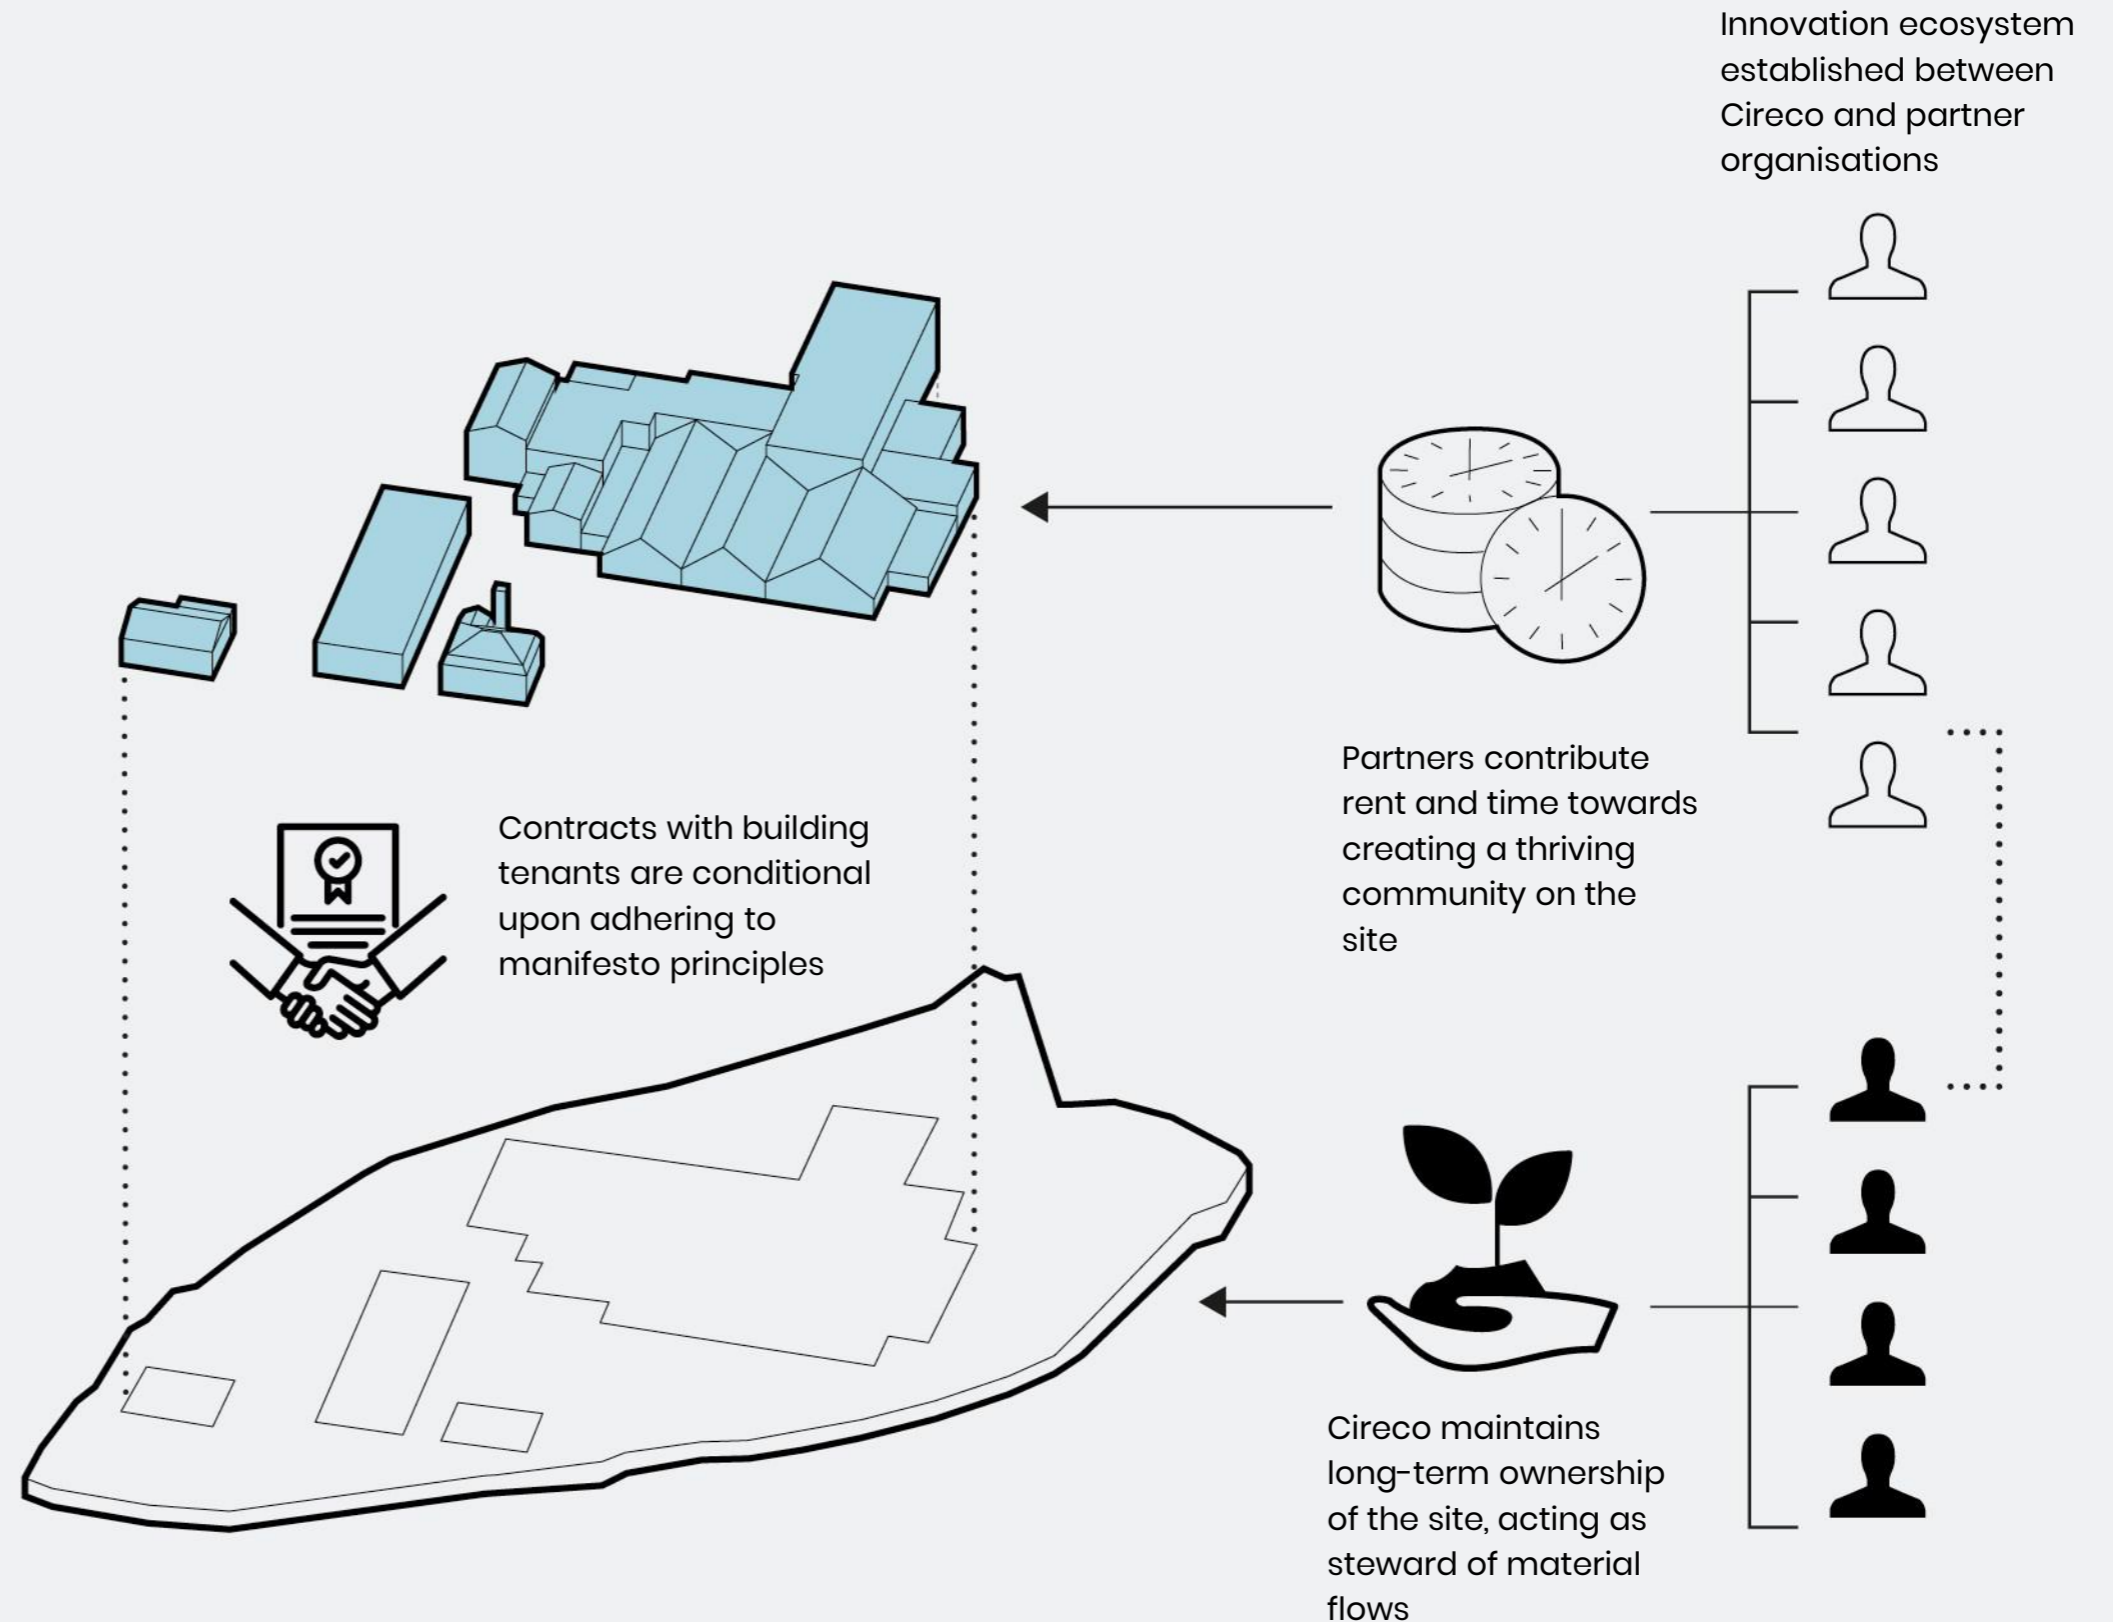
Innovation ecosystem established between Cireco and partner organisations

Partners contribute rent and time towards creating a thriving community on the site

Contracts with building tenants are conditional upon adhering to manifesto principles

Cireco maintains long-term ownership of the site, acting as steward of material flows